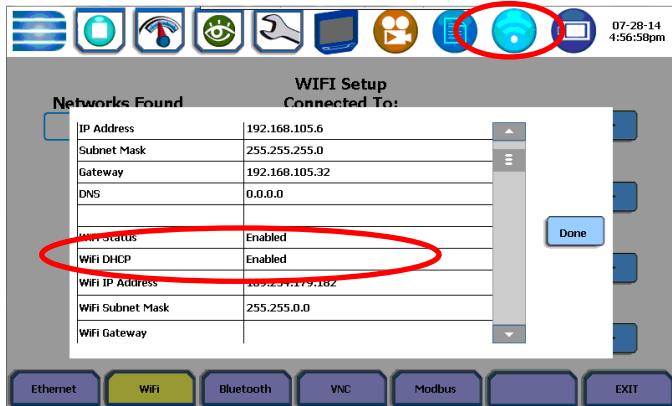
07-28-14
4:56:58pm

WIFI Setup
Networks Found
Connected To:

| IP Address | 192.168.105.6 |
|---|---|
| Subnet Mask | 255.255.255.0 |
| Gateway | 192.168.105.32 |
| DNS | 0.0.0.0 |
| | |
| WiFi Status | Enabled |
| WiFi DHCP | Enabled |
| WiFi IP Address | 169.254.179.182 |
| WiFi Subnet Mask | 255.255.0.0 |
| WiFi Gateway | |

Done

Ethernet
WiFi
Bluetooth
VNC
Modbus
EXIT